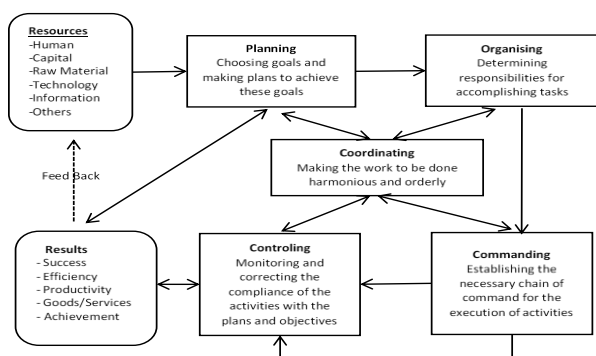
Resources
-Human
-Capital
-Raw Material
-Technology
-Information
-Others

Planning
Choosing goals and making plans to achieve these goals

Organising
Determining responsibilities for accomplishing tasks

Feed Back

Coordinating
Making the work to be done harmonious and orderly

Results
- Success
- Efficiency
- Productivity
- Goods/Services
- Achievement

Controling
Monitoring and correcting the compliance of the activities with the plans and objectives

Commanding
Establishing the necessary chain of command for the execution of activities